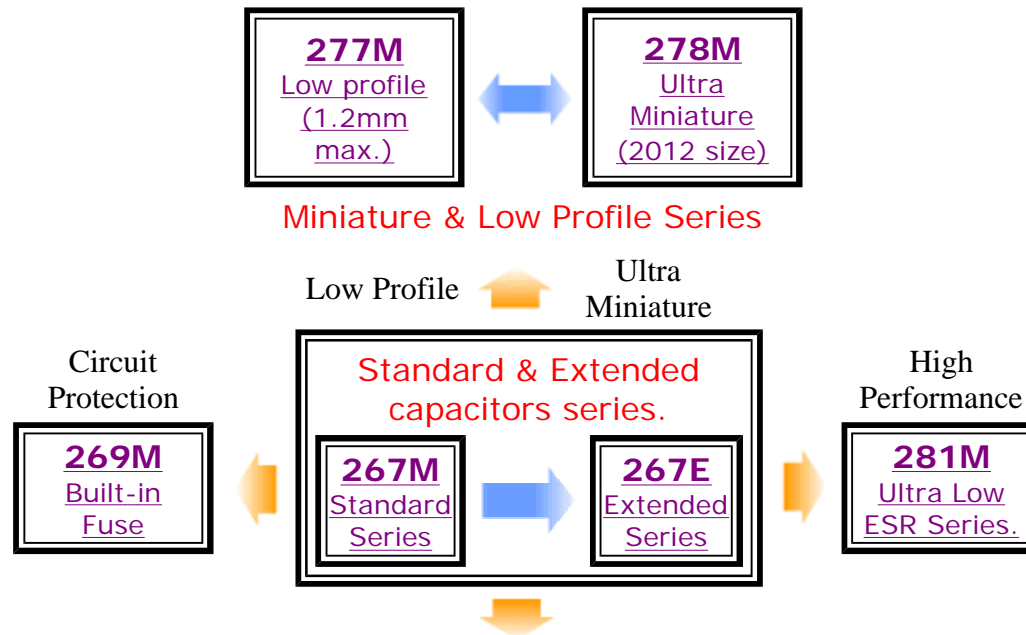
277M
Low profile (1.2mm max.)

278M
Ultra Miniature (2012 size)

Miniature & Low Profile Series

Low Profile

Ultra Miniature

Circuit Protection

269M
Built-in Fuse

Standard & Extended capacitors series.

267M
Standard Series

267E
Extended Series

High Performance

281M
Ultra Low ESR Series.